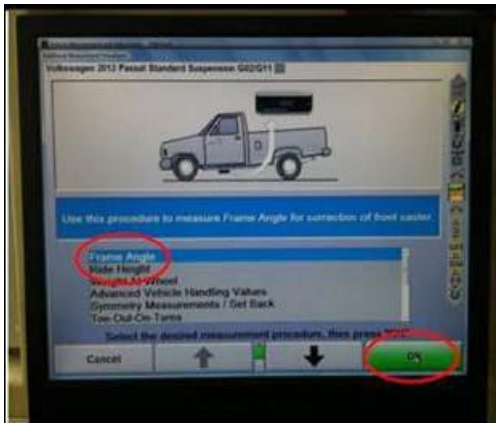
Volkswagen 2012 Passat Standard Suspension G02/G11

Use this procedure to measure Frame Angle for correction of front caster.

Frame Angle
Ride Height
Weight-At-Wheel
Advanced Vehicle Handling Values
Symmetry Measurements / Set Back
Toe-Out-On-Turns

Select the desired measurement procedure, then press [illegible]

Cancel

OK